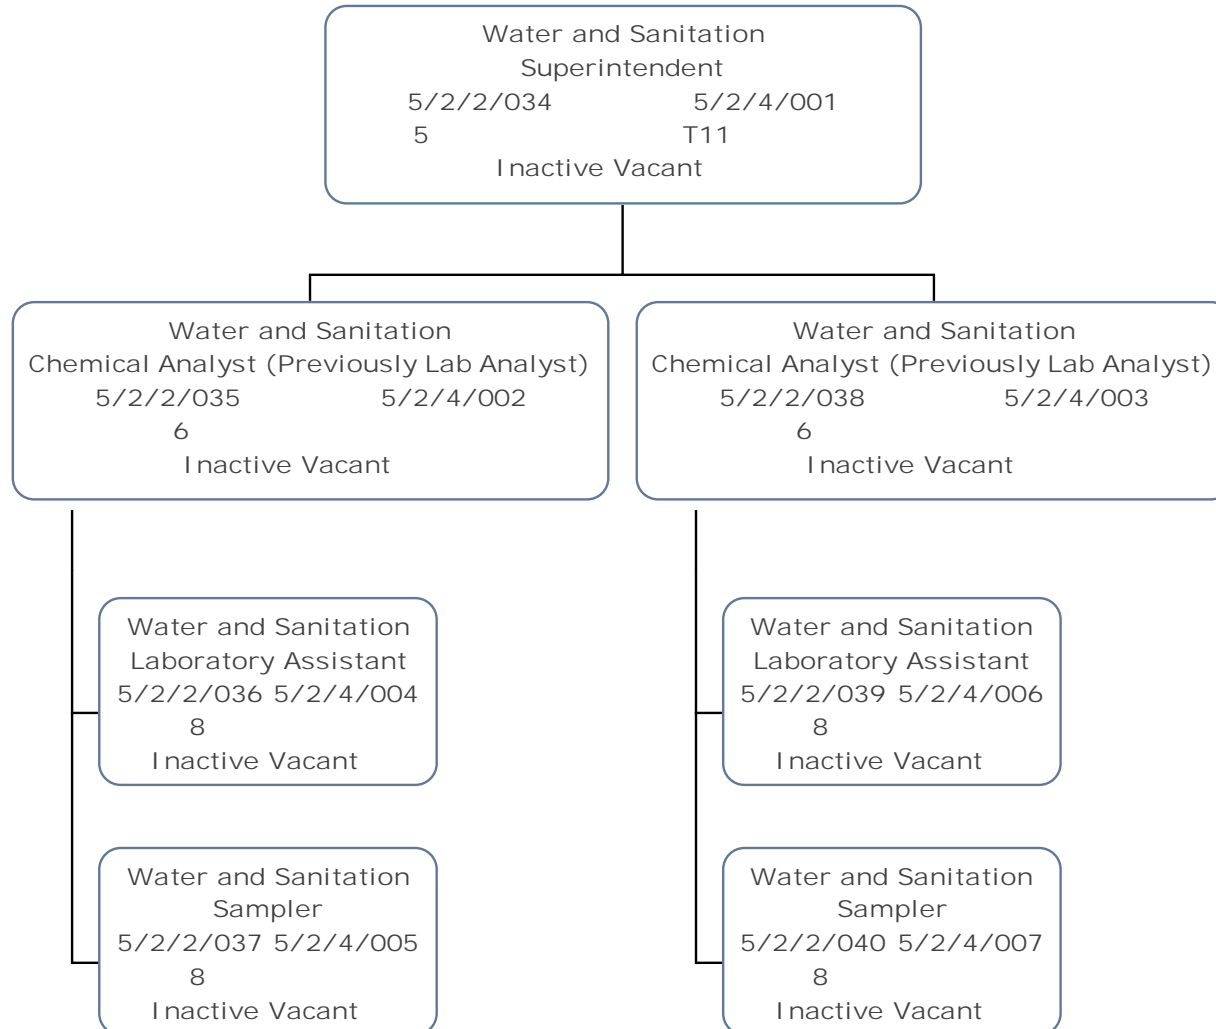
Water and Sanitation
Superintendent
5/2/2/034 5/2/4/001
5 T11
Inactive Vacant

Water and Sanitation
Chemical Analyst (Previously Lab Analyst)
5/2/2/035 5/2/4/002
6
Inactive Vacant

Water and Sanitation
Chemical Analyst (Previously Lab Analyst)
5/2/2/038 5/2/4/003
6
Inactive Vacant

Water and Sanitation
Laboratory Assistant
5/2/2/036 5/2/4/004
8
Inactive Vacant

Water and Sanitation
Sampler
5/2/2/037 5/2/4/005
8
Inactive Vacant

Water and Sanitation
Laboratory Assistant
5/2/2/039 5/2/4/006
8
Inactive Vacant

Water and Sanitation
Sampler
5/2/2/040 5/2/4/007
8
Inactive Vacant